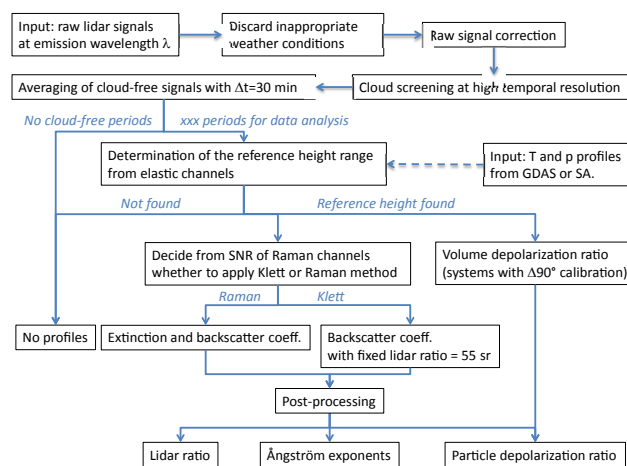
Input: raw lidar signals at emission wavelength λ

Discard inappropriate weather conditions

Raw signal correction

Averaging of cloud-free signals with Δt=30 min

Cloud screening at high temporal resolution

No cloud-free periods

xxx periods for data analysis

Determination of the reference height range from elastic channels

Input: T and p profiles from GDAS or SA.

Not found

Reference height found

Decide from SNR of Raman channels whether to apply Klett or Raman method

Volume depolarization ratio (systems with Δ90° calibration)

Raman

Klett

No profiles

Extinction and backscatter coeff.

Backscatter coeff. with fixed lidar ratio = 55 sr

Post-processing

Lidar ratio

Ångström exponents

Particle depolarization ratio